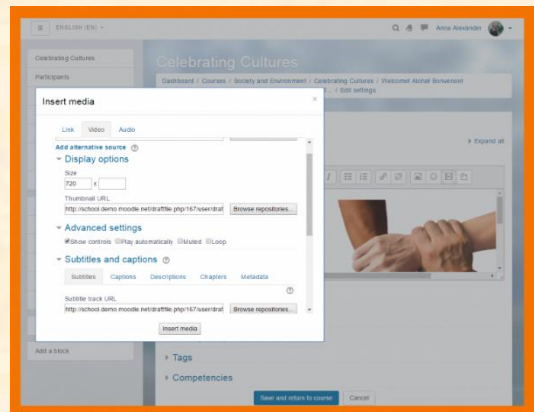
ENGLISH (EN)

Amna Alexander

Celebrating Cultures

Participants

Celebrating Cultures

Dashboard / Courses / Society and Environment / Celebrating Cultures / Welcome! Alohal Bonvenon! ... / Edit settings

Insert media

Link Video Audio

Add alternative source

▾ Display options

Size

720 x

Thumbnail URL

http://school.demo.moodle.net/draftfile.php/167/user/draf

Browse repositories...

▾ Advanced settings

Show controls Play automatically Muted Loop

▾ Subtitles and captions

Subtitles Captions Descriptions Chapters Metadata

Subtitle track URL

http://school.demo.moodle.net/draftfile.php/167/user/draf

Browse repositories...

Insert media

Expand all

Add a block

▸ Tags

▸ Competencies

Save and return to course Cancel